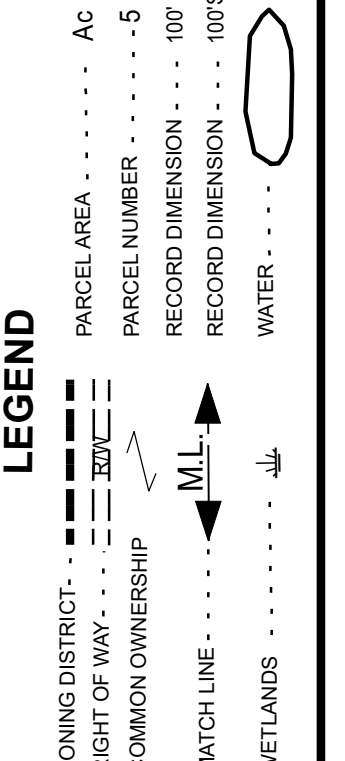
LEGEND

ONING DISTRICT- - -
IGHT OF WAY - - - - R/W
OMMON OWNERSHIP
MATCH LINE - - - - - - M.L.
VETLANDS - - - - - - - -

PARCEL AREA - - - - - - - Ac
PARCEL NUMBER - - - - - - 5
RECORD DIMENSION - - - 100'
RECORD DIMENSION - - - 100'
WATER - - - -